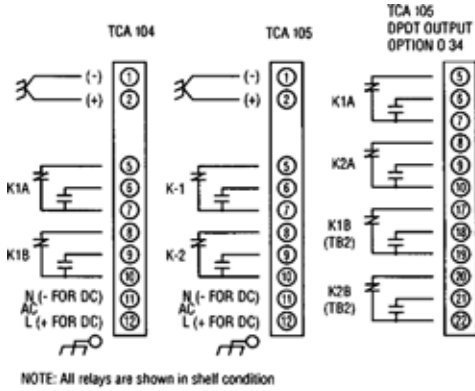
TCA 104

(-)
(+)
①
②
K1A
⑤
⑥
⑦
K1B
⑧
⑨
⑩
N (- FOR DC)
AC
L (+ FOR DC)
⑪
⑫

TCA 105

(-)
(+)
①
②
K-1
⑤
⑥
⑦
K-2
⑧
⑨
⑩
N (- FOR DC)
AC
L (+ FOR DC)
⑪
⑫

TCA 105
DPDT OUTPUT
OPTION O 34

K1A
⑤
⑥
⑦
⑧
K2A
⑨
⑩
K1B
(TB2)
⑰
⑱
⑲
K2B
(TB2)
⑳
㉑
㉒

NOTE: All relays are shown in shelf condition